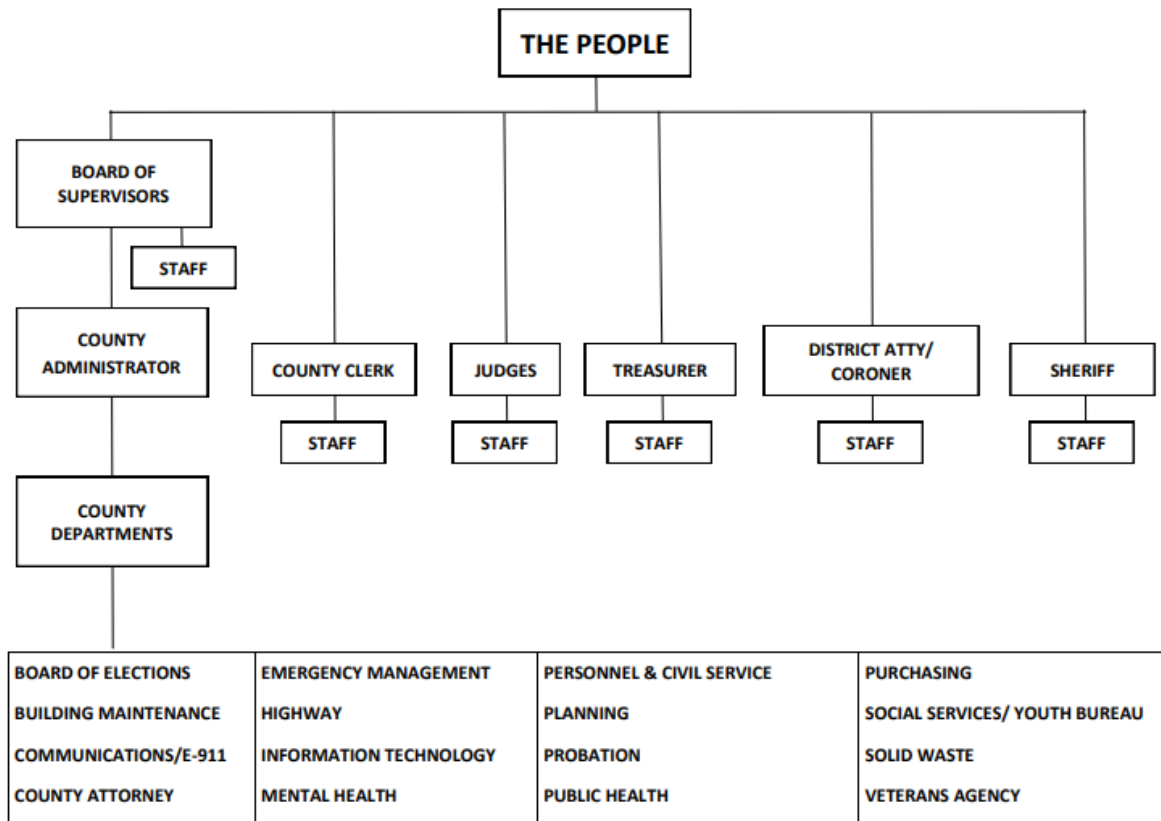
THE PEOPLE

BOARD OF SUPERVISORS

STAFF

COUNTY ADMINISTRATOR

COUNTY DEPARTMENTS

COUNTY CLERK

STAFF

JUDGES

STAFF

TREASURER

STAFF

DISTRICT ATTY/ CORONER

STAFF

SHERIFF

STAFF

| BOARD OF ELECTIONS | EMERGENCY MANAGEMENT | PERSONNEL & CIVIL SERVICE | PURCHASING |
|---|---|---|---|
| BUILDING MAINTENANCE | HIGHWAY | PLANNING | SOCIAL SERVICES/ YOUTH BUREAU |
| COMMUNICATIONS/E-911 | INFORMATION TECHNOLOGY | PROBATION | SOLID WASTE |
| COUNTY ATTORNEY | MENTAL HEALTH | PUBLIC HEALTH | VETERANS AGENCY |